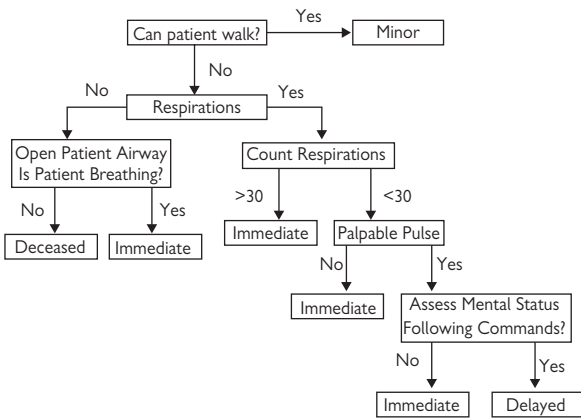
Can patient walk?

Yes

Minor

No

No

Respirations

Yes

Open Patient Airway
Is Patient Breathing?

Count Respirations

No

Yes

>30

<30

Deceased

Immediate

Immediate

Palpable Pulse

No

Yes

Immediate

Assess Mental Status
Following Commands?

No

Yes

Immediate

Delayed